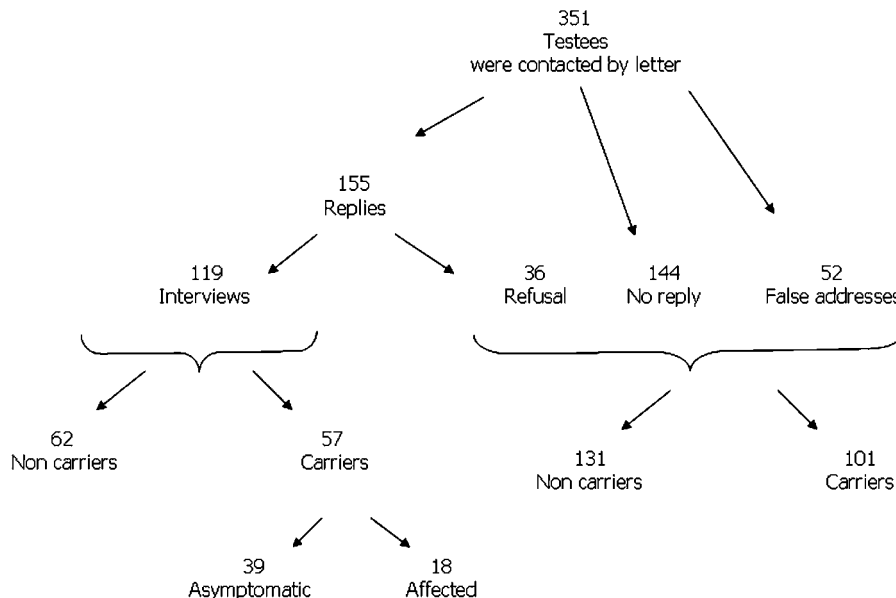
351
Testees
were contacted by letter

155
Replies

144
No reply

52
False addresses

119
Interviews

36
Refusal

62
Non carriers

57
Carriers

131
Non carriers

101
Carriers

39
Asymptomatic

18
Affected